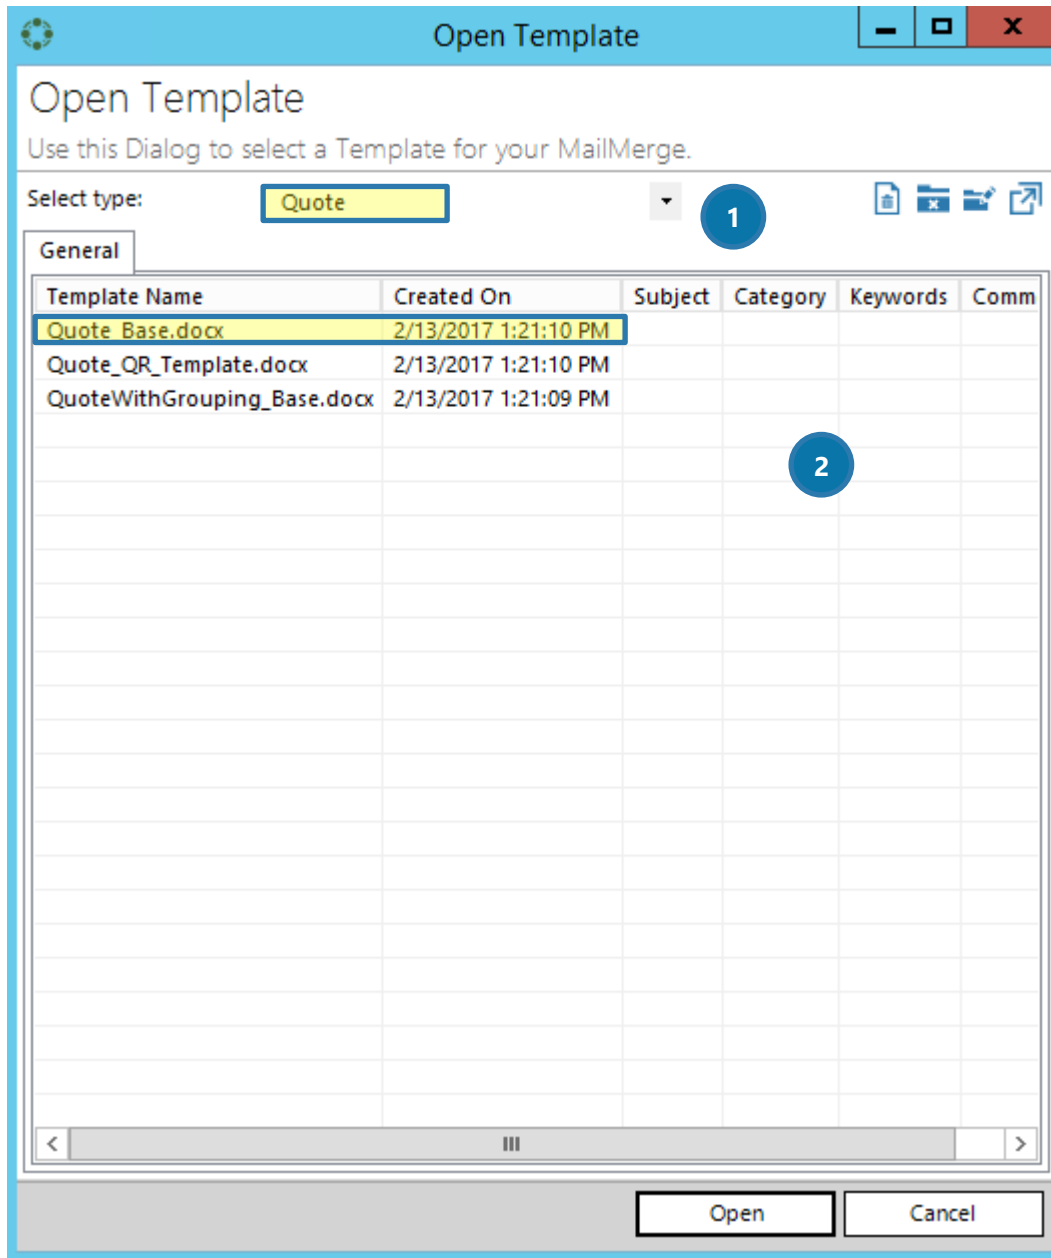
Open Template

Open Template

Use this Dialog to select a Template for your MailMerge.

Select type: Quote

1

General

| Template Name | Created On | Subject | Category | Keywords | Comm |
|---|---|---|---|---|---|
| Quote_Base.docx | 2/13/2017 1:21:10 PM | | | | |
| Quote_QR_Template.docx | 2/13/2017 1:21:10 PM | | | | |
| QuoteWithGrouping_Base.docx | 2/13/2017 1:21:09 PM | | | | |

2

Open Cancel